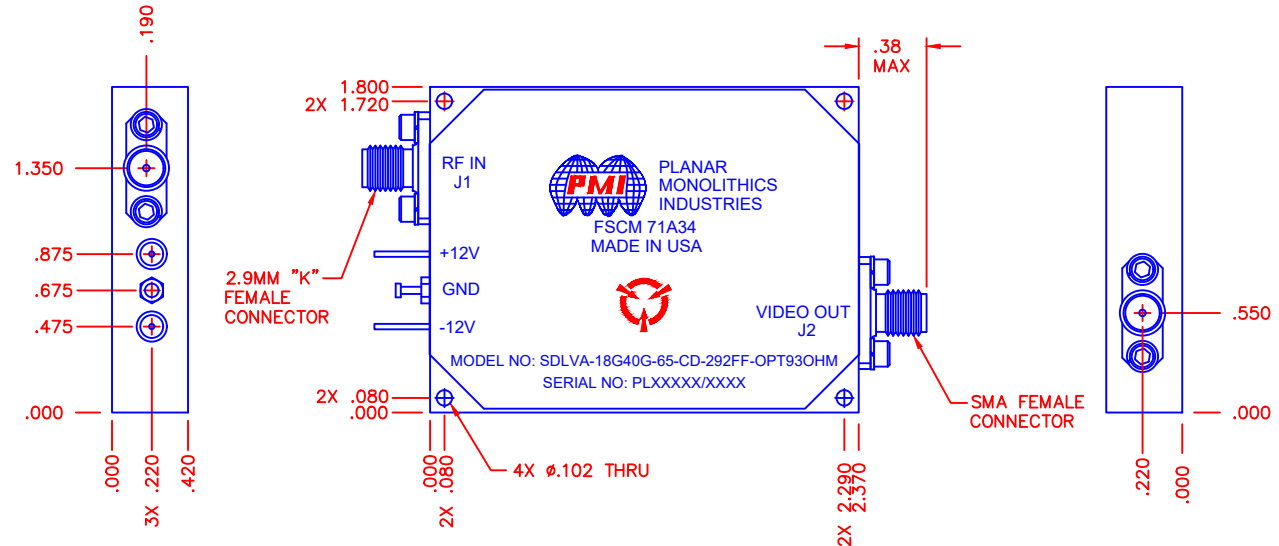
.190

1.350

.875

.675

.475

.000

.000 .220 .420

3X

1.800
2X 1.720

RF IN
J1

PMI

PLANAR
MONOLITHICS
INDUSTRIES

FSCM 71A34
MADE IN USA

+12V

GND

-12V

2.9MM "K"
FEMALE
CONNECTOR

VIDEO OUT
J2

MODEL NO: SDLVA-18G40G-65-CD-292FF-OPT93OHM
SERIAL NO: PLXXXXX/XXXX

2X .080
.000

.000 .080
2X

4X ⌀.102 THRU

.38
MAX

SMA FEMALE
CONNECTOR

2.290 2.370
2X

.550

.000

.220 .000